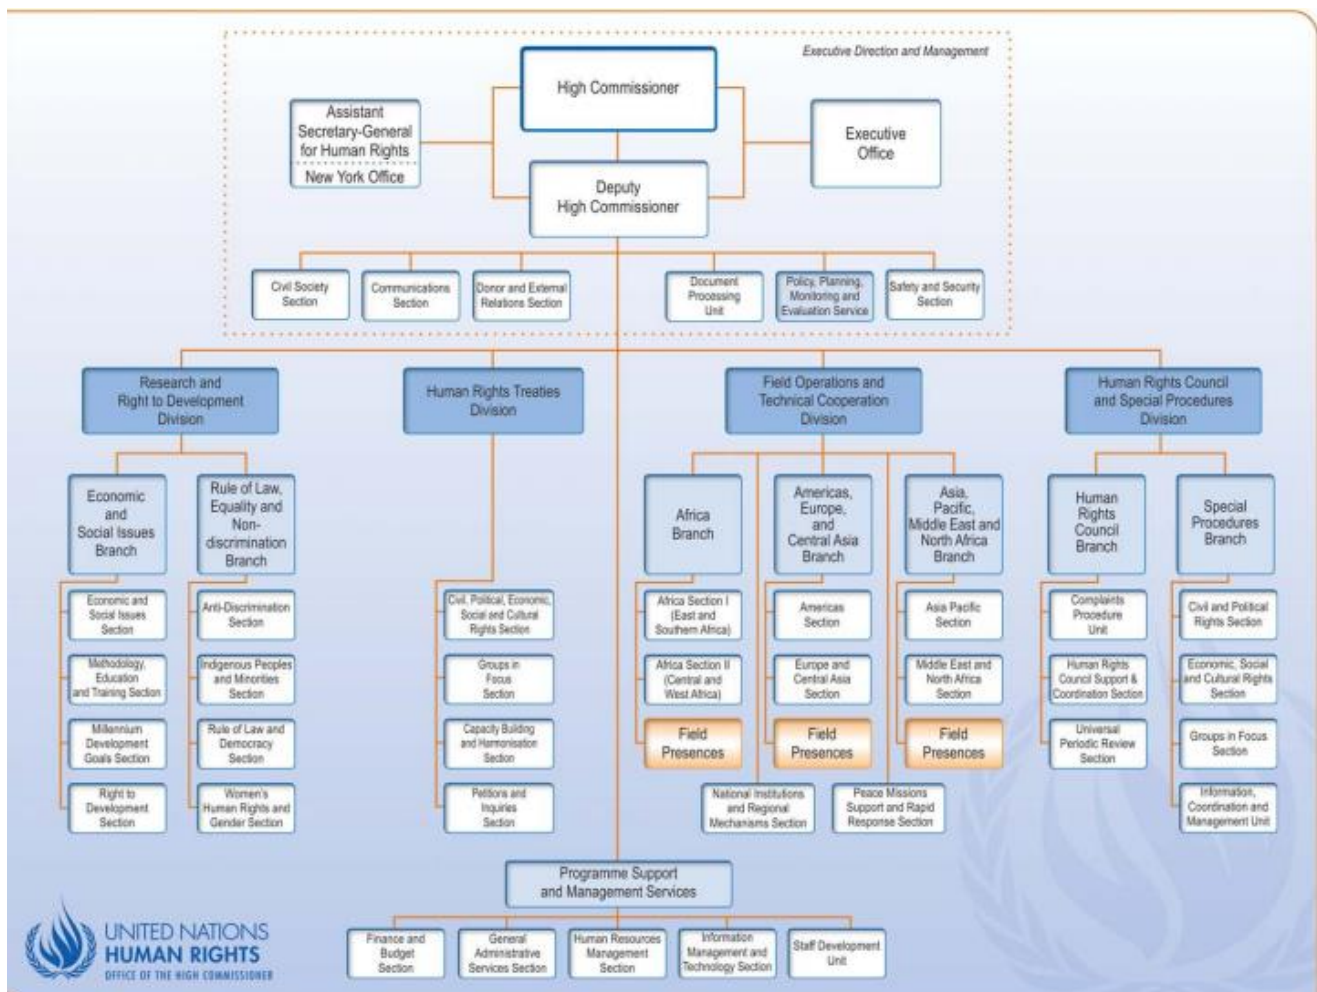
Executive Direction and Management

High Commissioner

Assistant Secretary-General for Human Rights

New York Office

Executive Office

Deputy High Commissioner

Civil Society Section

Communications Section

Donor and External Relations Section

Document Processing Unit

Policy, Planning, Monitoring and Evaluation Service

Safety and Security Section

Research and Right to Development Division

Human Rights Treaties Division

Field Operations and Technical Cooperation Division

Human Rights Council and Special Procedures Division

Economic and Social Issues Branch

Economic and Social Issues Section

Methodology, Education and Training Section

Millennium Development Goals Section

Right to Development Section

Rule of Law, Equality and Non-discrimination Branch

Anti-Discrimination Section

Indigenous Peoples and Minorities Section

Rule of Law and Democracy Section

Women's Human Rights and Gender Section

Civil, Political, Economic, Social and Cultural Rights Section

Groups in Focus Section

Capacity Building and Harmonisation Section

Petitions and Inquiries Section

Africa Branch

Africa Section I (East and Southern Africa)

Africa Section II (Central and West Africa)

Field Presences

Americas, Europe, and Central Asia Branch

Americas Section

Europe and Central Asia Section

Field Presences

Asia, Pacific, Middle East and North Africa Branch

Asia Pacific Section

Middle East and North Africa Section

Field Presences

National Institutions and Regional Mechanisms Section

Peace Missions Support and Rapid Response Section

Human Rights Council Branch

Complaints Procedure Unit

Human Rights Council Support & Coordination Section

Universal Periodic Review Section

Special Procedures Branch

Civil and Political Rights Section

Economic, Social and Cultural Rights Section

Groups in Focus Section

Information, Coordination and Management Unit

Programme Support and Management Services

Finance and Budget Section

General Administrative Services Section

Human Resources Management Section

Information Management and Technology Section

Staff Development Unit

UNITED NATIONS
HUMAN RIGHTS
OFFICE OF THE HIGH COMMISSIONER